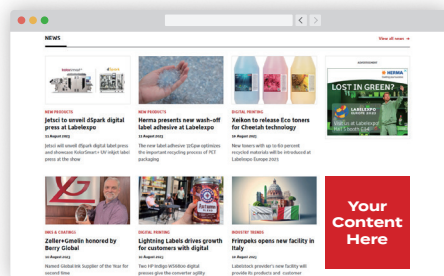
NEWS

View all news →

NEW PRODUCTS

Jetsci to unveil dSpark digital press at Labelexpo

23 August 2023

Jetsci will unveil dSpark label press and showcase KolorSmart+ UV inkjet label press at the show

NEW PRODUCTS

Herma presents new wash-off label adhesive at Labelexpo

22 August 2023

The new label adhesive 32Spw optimizes the important recycling process of PET packaging

DIGITAL PRINTING

Xeikon to release Eco toners for Cheetah technology

16 August 2023

New toners with up to 80 percent recycled materials will be introduced at Labelexpo Europe 2023

ADVERTISEMENT

HERMA

LOST IN GREEN?

Visit us at Labelexpo

LABELEXPO

INKS & COATINGS

Zeller+Gmelin honored by Berry Global

23 August 2023

Named Global Ink Supplier of the Year for second time

DIGITAL PRINTING

Lightning Labels drives growth for customers with digital

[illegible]

Two HP Indigo WS6800 digital presses give the converter agility

INDUSTRY TRENDS

Frimpeks opens new facility in Italy

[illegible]

Labelstock provider's new facility will provide its products and customer

Your Content Here